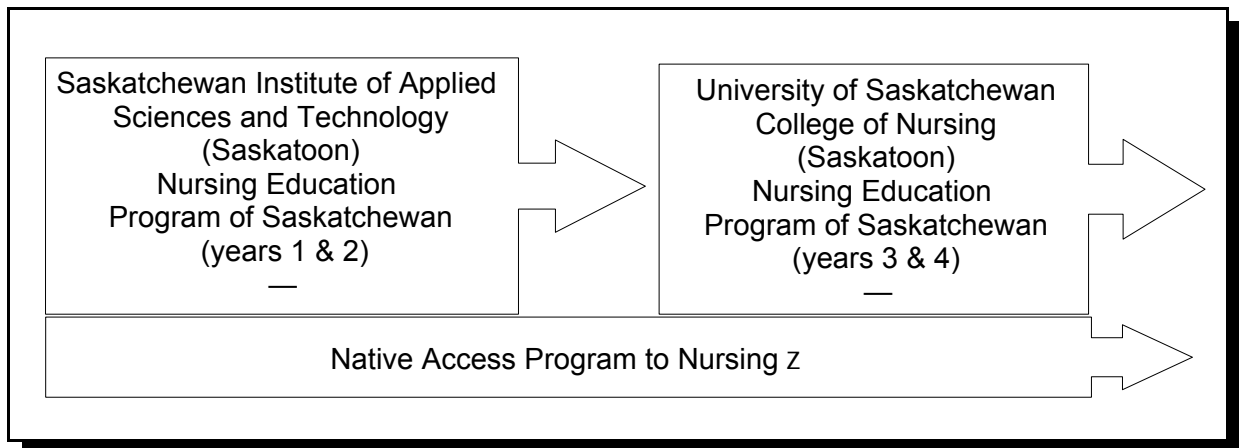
Saskatchewan Institute of Applied Sciences and Technology (Saskatoon) Nursing Education Program of Saskatchewan (years 1 & 2)
—

University of Saskatchewan College of Nursing (Saskatoon) Nursing Education Program of Saskatchewan (years 3 & 4)
—

Native Access Program to Nursing z